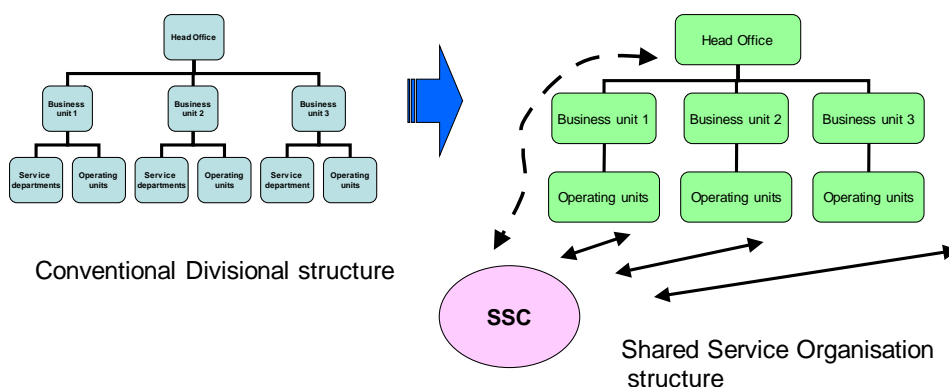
Head Office

Business unit 1

Business unit 2

Business unit 3

Service departments

Operating units

Service departments

Operating units

Service department

Operating units

Conventional Divisional structure

Head Office

Business unit 1

Business unit 2

Business unit 3

Operating units

Operating units

Operating units

SSC

Shared Service Organisation structure